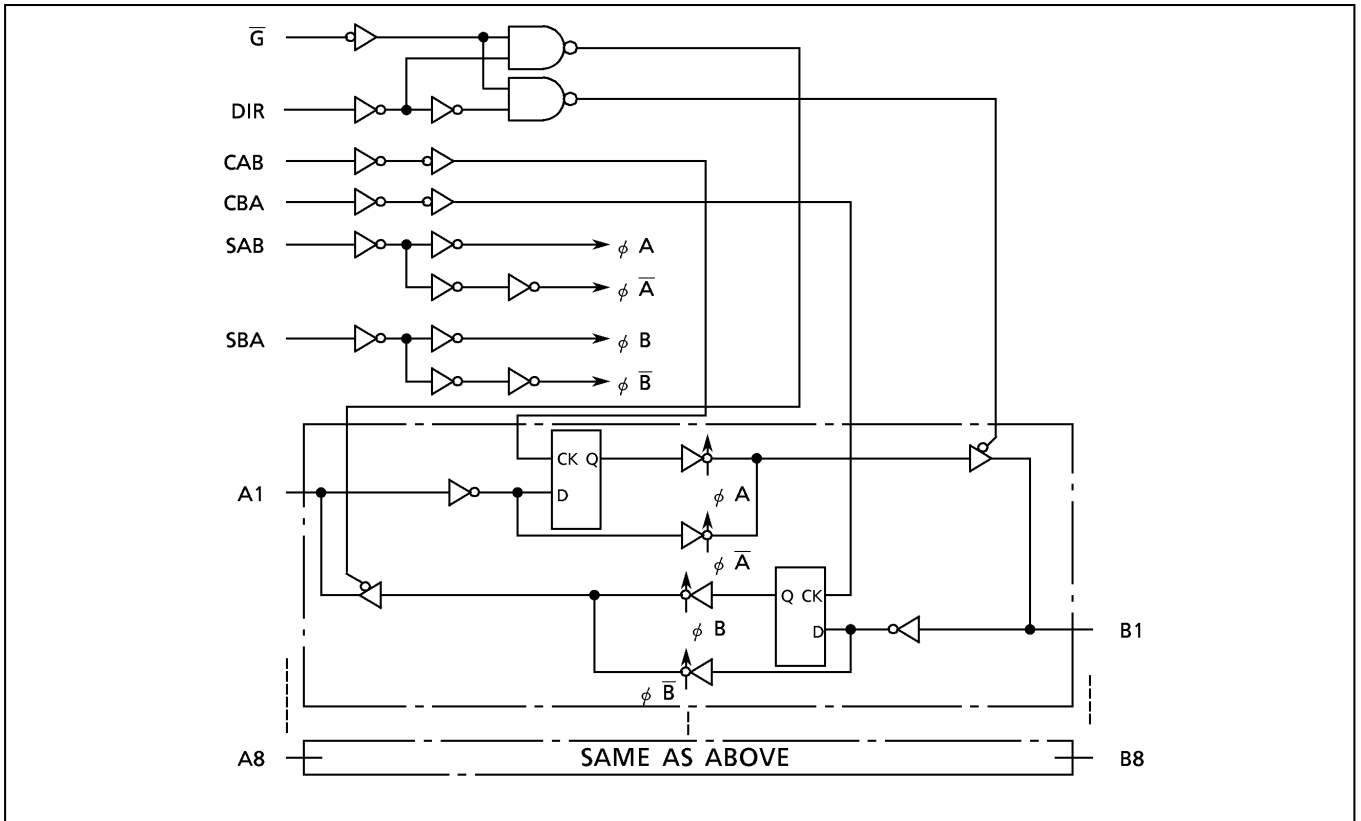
$\overline{G}$

DIR

CAB

CBA

SAB

$\phi$ A

$\phi$ $\overline{A}$

SBA

$\phi$ B

$\phi$ $\overline{B}$

CK Q

D

A1

$\phi$ A

$\phi$ $\overline{A}$

Q CK

D

$\phi$ B

B1

$\phi$ $\overline{B}$

A8

SAME AS ABOVE

B8